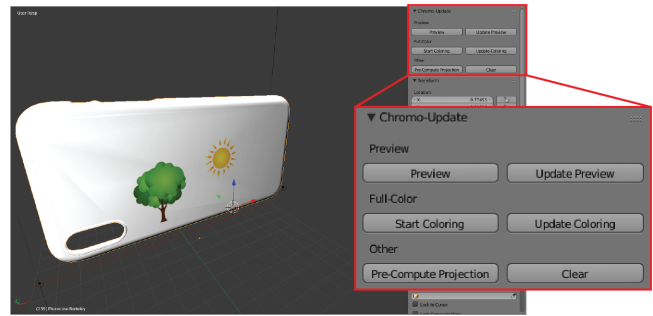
User Persp

▼ Chromo-Update
Preview
Preview
Update Preview
Full-Color
Start Coloring
Update Coloring
Other
Pre-Compute Projection
Clear

▼ Transform
Location:
X:

(178) Phonecase.Butterfly

Lock to Cursor

▼ Chromo-Update
Preview
Preview
Update Preview
Full-Color
Start Coloring
Update Coloring
Other
Pre-Compute Projection
Clear